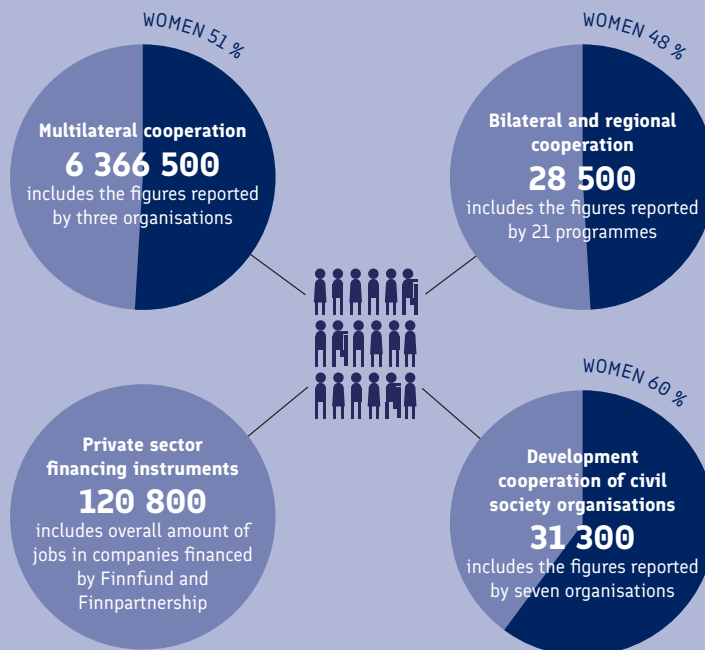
WOMEN 51 %

Multilateral cooperation
6 366 500
includes the figures reported by three organisations

WOMEN 48 %

Bilateral and regional cooperation
28 500
includes the figures reported by 21 programmes

Private sector financing instruments
120 800
includes overall amount of jobs in companies financed by Finnfund and Finnpartnership

WOMEN 60 %

Development cooperation of civil society organisations
31 300
includes the figures reported by seven organisations